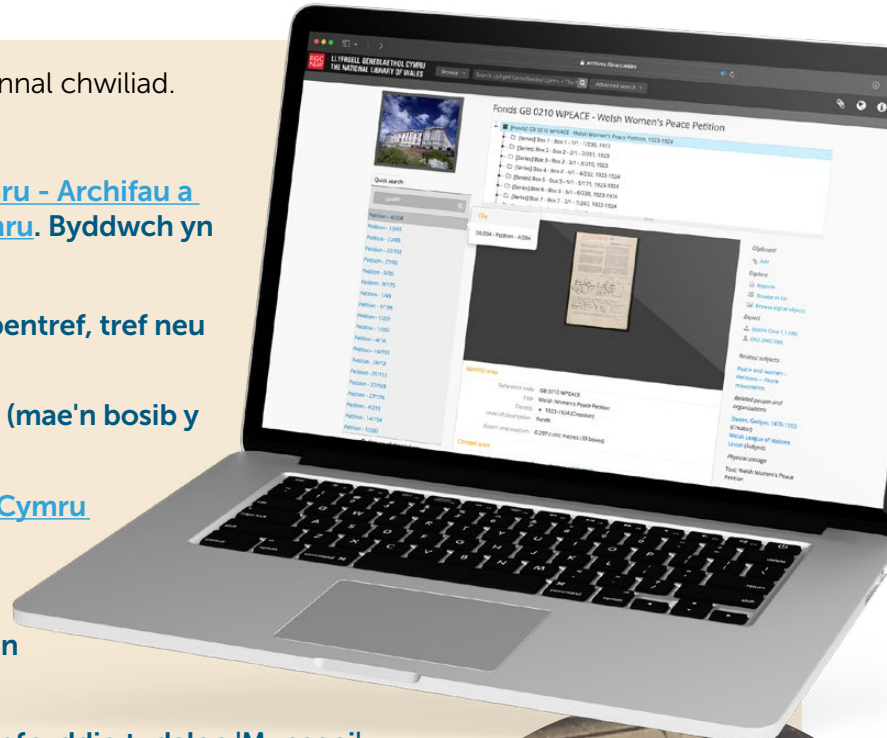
nnal chwiliad.

ru - Archifau a
aru. Byddwch yn

pentref, tref neu

(mae'n bosib y

Cymru

n

LLYFRGELL GENEDLAETHOL CYMRU
THE NATIONAL LIBRARY OF WALES

Browse
Advanced search

archives.library.wales

Fonds GB 0210 WPEACE - Welsh Women's Peace Petition

[Fonds] GB 0210 WPEACE - Welsh Women's Peace Petition, 1923-1924
[Series] Box 1 - Box 1 - 1/1 - 1/230, 1923
[Series] Box 2 - Box 2 - 2/1 - 2/251, 1923
[Series] Box 3 - Box 3 - 3/1 - 3/210, 1923
[Series] Box 4 - Box 4 - 4/1 - 4/232, 1923-1924
[Series] Box 5 - Box 5 - 5/1 - 5/177, 1923-1924
[Series] Box 6 - Box 6 - 6/1 - 6/230, 1923-1924
[Series] Box 7 - Box 7 - 7/1 - 7/242, 1923-1924

Quick search

Petition - 4/208
Petition - 13/55
Petition - 13/85
Petition - 27/102
Petition - 27/45
Petition - 9/30
Petition - 8/175
Petition - 1/48
Petition - 5/139
Petition - 1/207
Petition - 1/202
Petition - 4/16
Petition - 14/103
Petition - 24/13
Petition - 21/113
Petition - 27/169
Petition - 27/179
Petition - 4/215
Petition - 14/134
Petition - 1/200

File
06.034 - Petition - 4/284

Clipboard
Add
Explore
Reports
Browse as list
Browse digital objects
Export
Dublin Core 1.1 XML
EAD 2002 XML

Related subjects
Peace and women -- Petitions -- Peace movements

Related people and organizations
Davies, Gwilym, 1879-1955 (Creator)
Welsh League of Nations Union (Subject)

Physical storage
Text: Welsh Women's Peace Petition

Identity area
Reference code: GB 0210 WPEACE
Title: Welsh Women's Peace Petition
Date(s): 1923-1924 (Creation)
Level of description: Fonds
Extent and medium: 6.297 cubic metres (38 boxes)

Context area